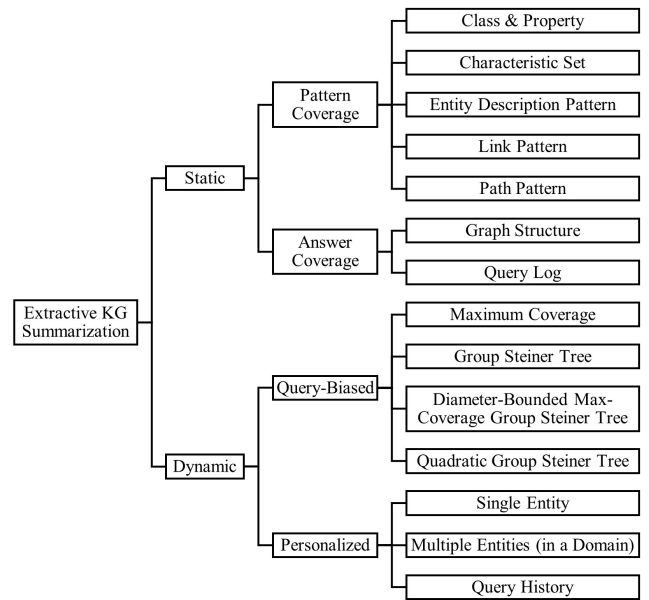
Extractive KG Summarization

Static

Pattern Coverage

Class & Property

Characteristic Set

Entity Description Pattern

Link Pattern

Path Pattern

Answer Coverage

Graph Structure

Query Log

Dynamic

Query-Biased

Maximum Coverage

Group Steiner Tree

Diameter-Bounded Max-Coverage Group Steiner Tree

Quadratic Group Steiner Tree

Personalized

Single Entity

Multiple Entities (in a Domain)

Query History